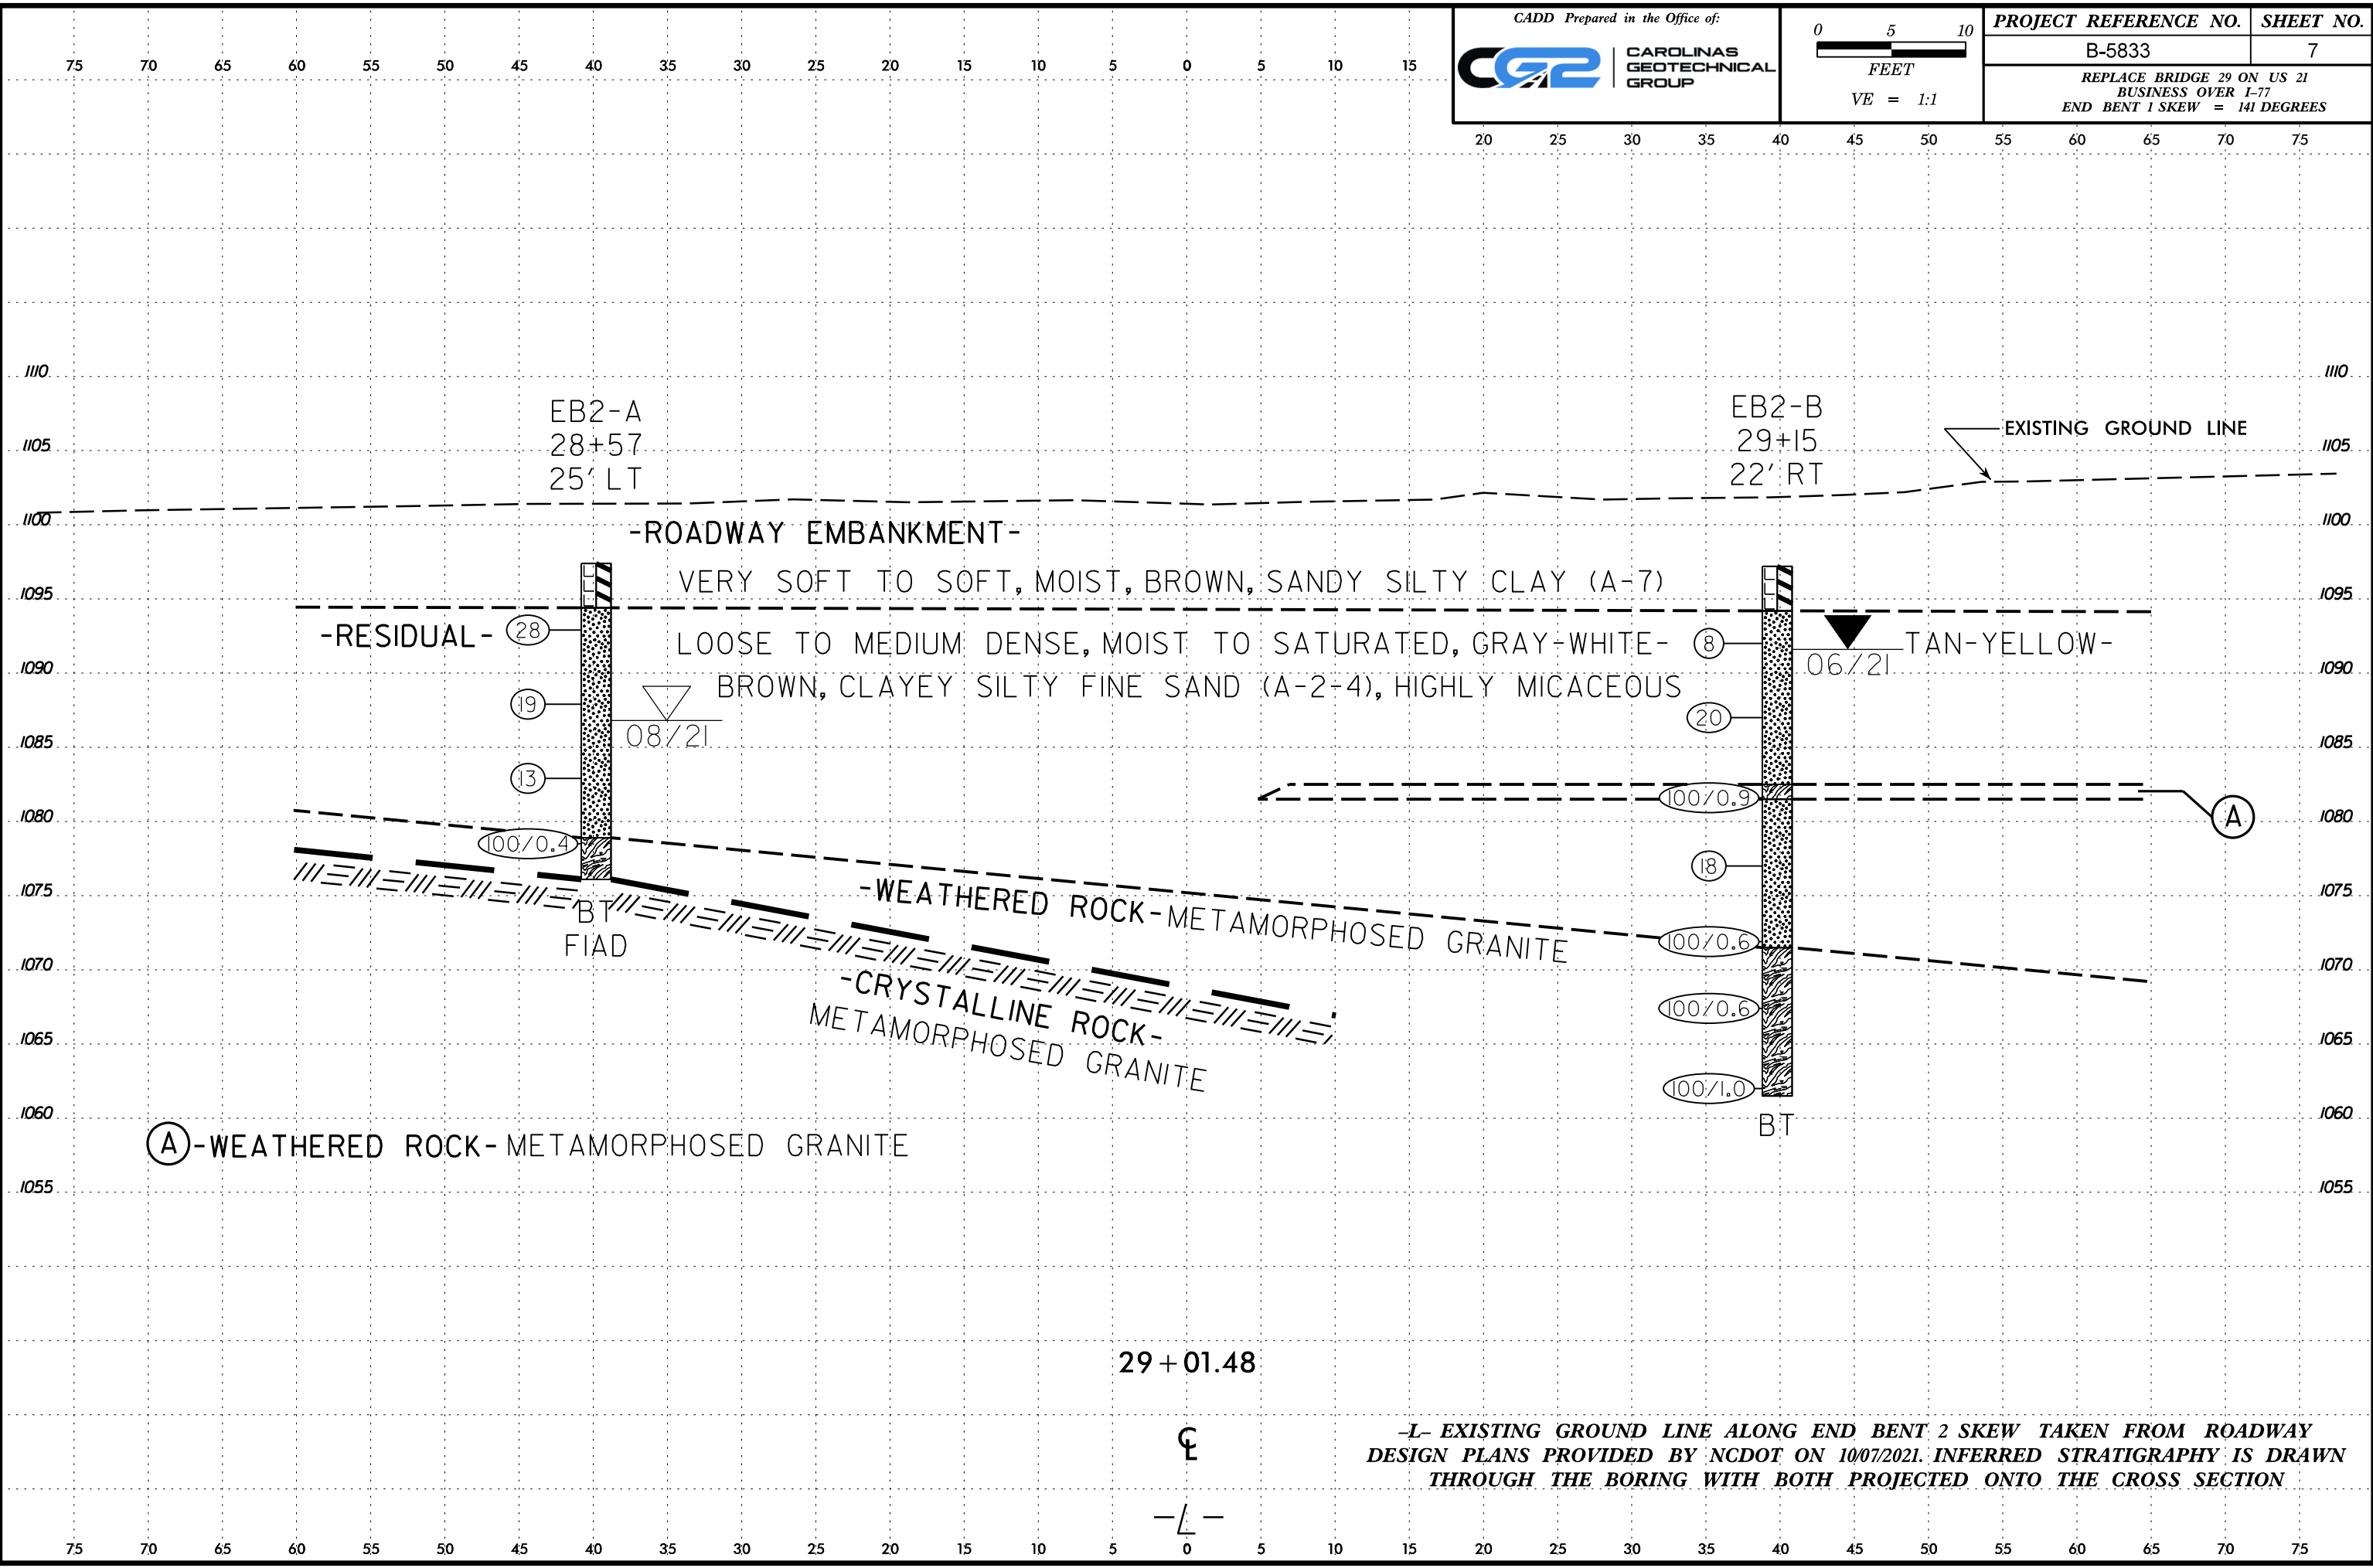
CADD Prepared in the Office of:

CAROLINAS GEOTECHNICAL GROUP

0 5 10
FEET
VE = 1:1

| PROJECT REFERENCE NO. | SHEET NO. |
|---|---|
| B-5833 | 7 |

REPLACE BRIDGE 29 ON US 21 BUSINESS OVER I-77
END BENT 1 SKEW = 141 DEGREES

75 70 65 60 55 50 45 40 35 30 25 20 15 10 5 0 5 10 15

20 25 30 35 40 45 50 55 60 65 70 75

1110 1105 1100 1095 1090 1085 1080 1075 1070 1065 1060 1055

EB2-A
28+57
25′ LT

EB2-B
29+15
22′ RT

EXISTING GROUND LINE

-ROADWAY EMBANKMENT-

VERY SOFT TO SOFT, MOIST, BROWN, SANDY SILTY CLAY (A-7)

-RESIDUAL-

LOOSE TO MEDIUM DENSE, MOIST TO SATURATED, GRAY-WHITE-TAN-YELLOW-BROWN, CLAYEY SILTY FINE SAND (A-2-4), HIGHLY MICACEOUS

28
19
13
100/0.4
08/21
BT
FIAD

8
06/21
20
100/0.9
18
100/0.6
100/0.6
100/1.0
BT

A

-WEATHERED ROCK-METAMORPHOSED GRANITE

-CRYSTALLINE ROCK-
METAMORPHOSED GRANITE

A-WEATHERED ROCK-METAMORPHOSED GRANITE

29+01.48

℄

-L-

-L- EXISTING GROUND LINE ALONG END BENT 2 SKEW TAKEN FROM ROADWAY DESIGN PLANS PROVIDED BY NCDOT ON 10/07/2021. INFERRED STRATIGRAPHY IS DRAWN THROUGH THE BORING WITH BOTH PROJECTED ONTO THE CROSS SECTION

75 70 65 60 55 50 45 40 35 30 25 20 15 10 5 0 5 10 15 20 25 30 35 40 45 50 55 60 65 70 75